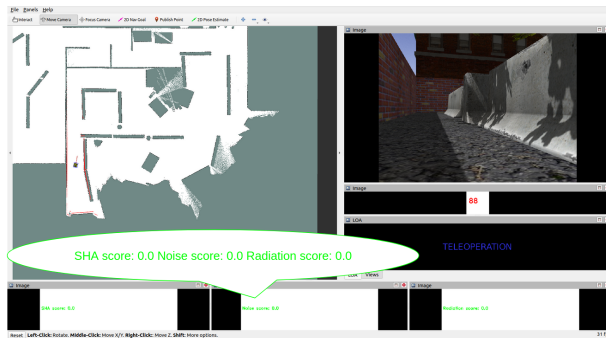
File Panels Help

Interact Move Camera Focus Camera 2D Nav Goal Publish Point 2D Pose Estimate

Image

Image

88

LOA

TELEOPERATION

SHA score: 0.0 Noise score: 0.0 Radiation score: 0.0

LOA Views

Image

SHA score: 0.0

Noise score: 0.0

Image

Radiation score: 0.0

Reset Left-Click: Rotate. Middle-Click: Move X/Y. Right-Click: Move Z. Shift: More options.

31 F